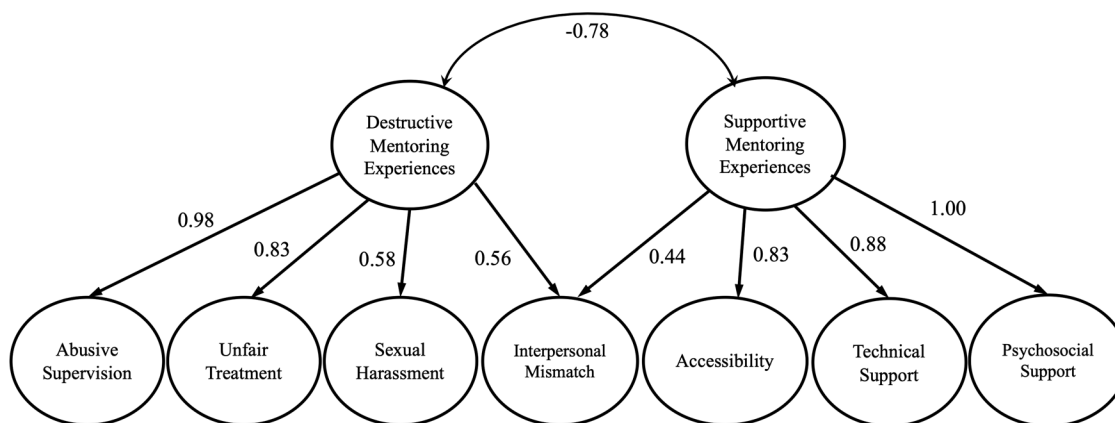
-0.78

Destructive Mentoring Experiences

Supportive Mentoring Experiences

0.98

0.83

0.58

0.56

0.44

0.83

0.88

1.00

Abusive Supervision

Unfair Treatment

Sexual Harassment

Interpersonal Mismatch

Accessibility

Technical Support

Psychosocial Support